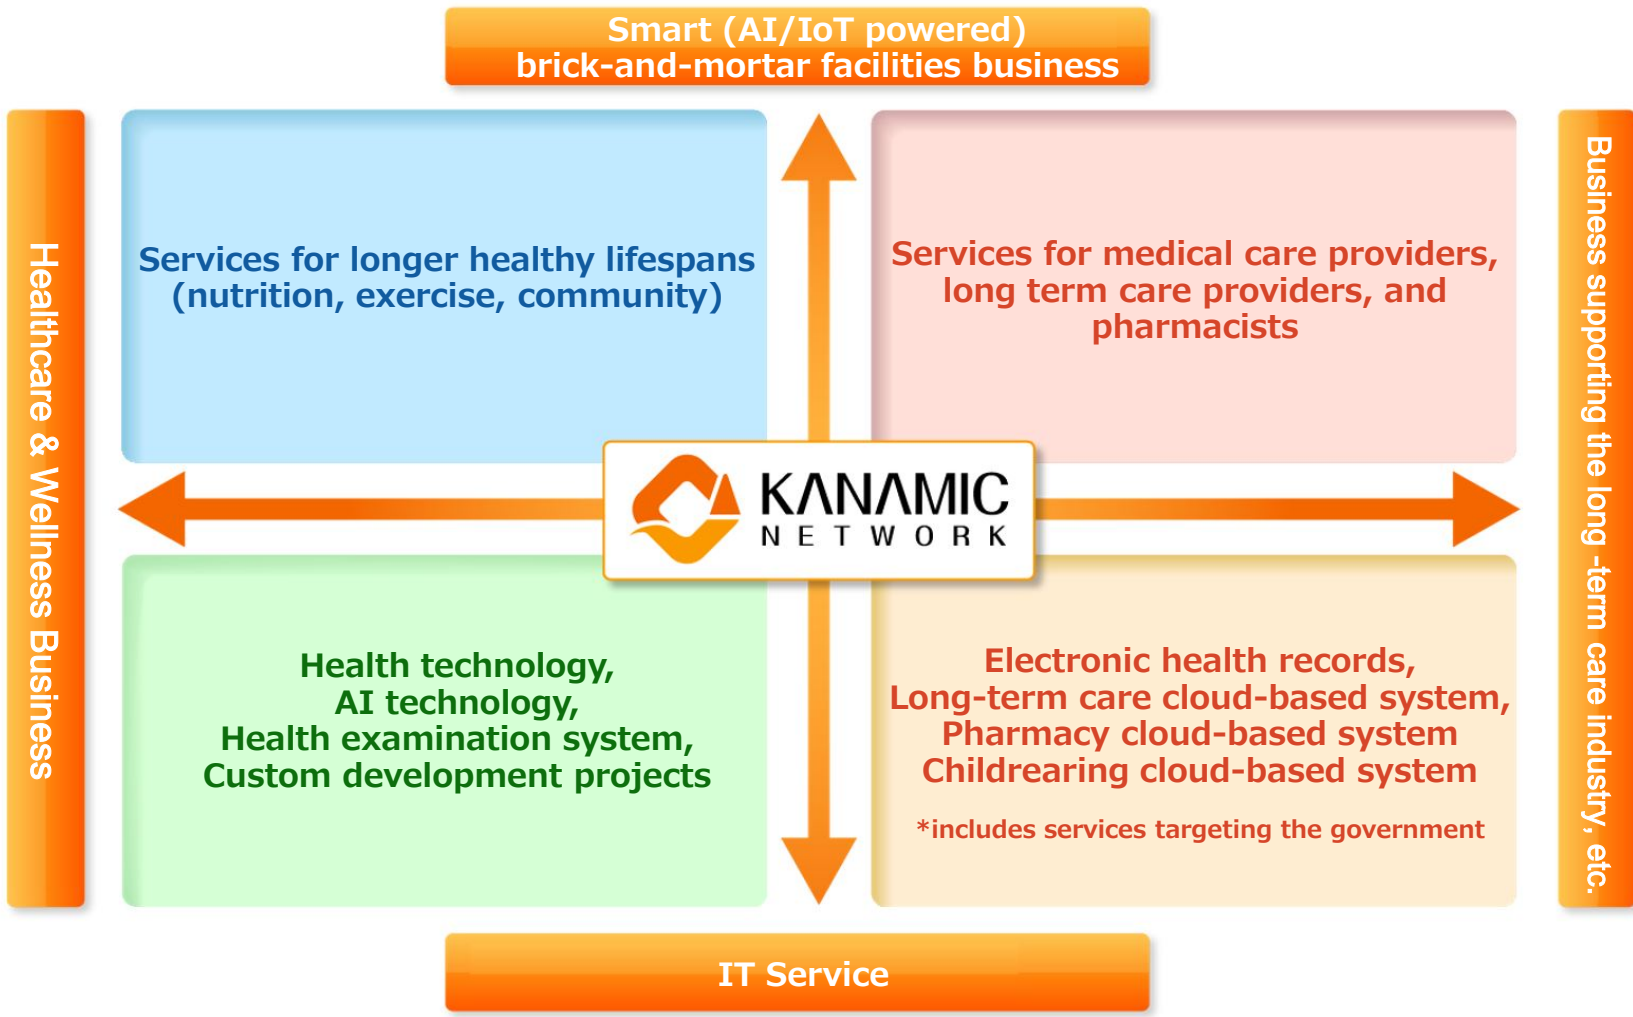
Smart (AI/IoT powered)
brick-and-mortar facilities business

Healthcare & Wellness Business

Services for longer healthy lifespans (nutrition, exercise, community)

Services for medical care providers, long term care providers, and pharmacists

KANAMIC
NETWORK

Business supporting the long -term care industry, etc.

Health technology,
AI technology,
Health examination system,
Custom development projects

Electronic health records,
Long-term care cloud-based system,
Pharmacy cloud-based system
Childrearing cloud-based system

*includes services targeting the government

IT Service